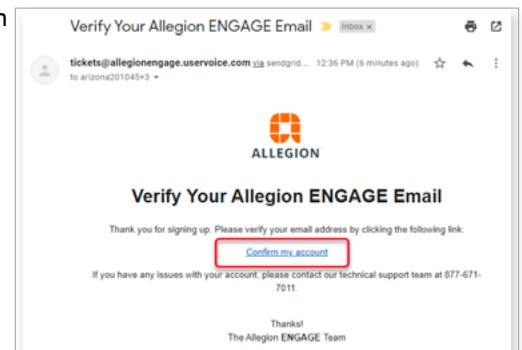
n

Verify Your Allegion ENGAGE Email Inbox ×

tickets@allegionengage.uservoice.com via sendgrid... 12:36 PM (6 minutes ago)
to arizona201045+3

ALLEGION

Verify Your Allegion ENGAGE Email

Thank you for signing up. Please verify your email address by clicking the following link:

Confirm my account

If you have any issues with your account, please contact our technical support team at 877-671-7011.

Thanks!
The Allegion ENGAGE Team